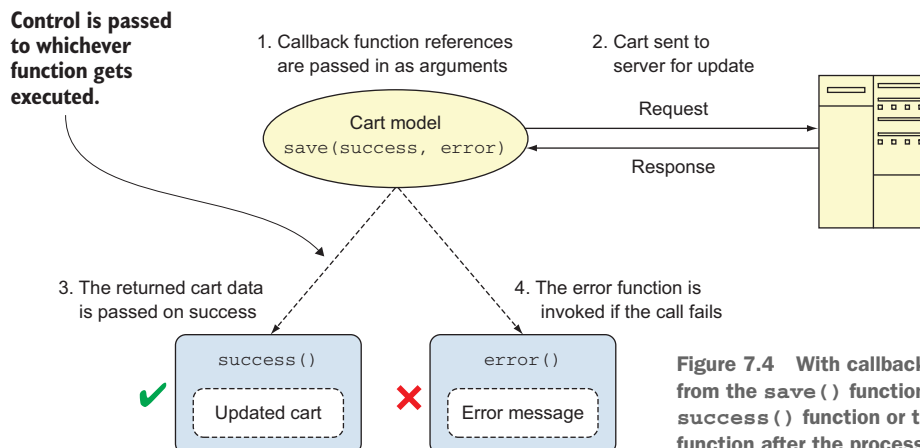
Control is passed to whichever function gets executed.

1. Callback function references are passed in as arguments

2. Cart sent to server for update

Cart model
save(success, error)

Request

Response

3. The returned cart data is passed on success

4. The error function is invoked if the call fails

success()

Updated cart

error()

Error message

Figure 7.4 With callbac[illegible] from the save() functio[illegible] success() function or t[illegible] function after the process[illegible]